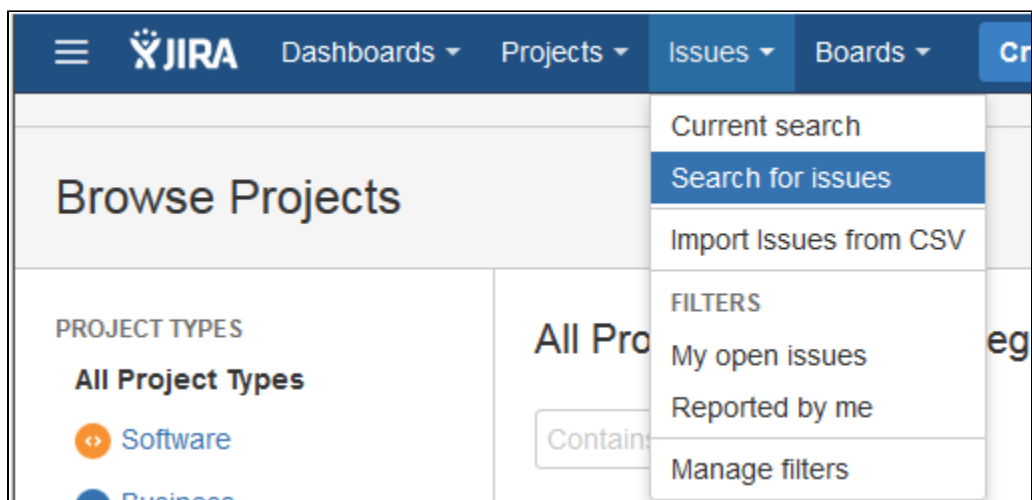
JIRA Dashboards Projects Issues Boards Cr

Browse Projects

Current search
Search for issues
Import Issues from CSV
FILTERS
My open issues
Reported by me
Manage filters

PROJECT TYPES
All Project Types
Software
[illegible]

All Pro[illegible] eg

Contains